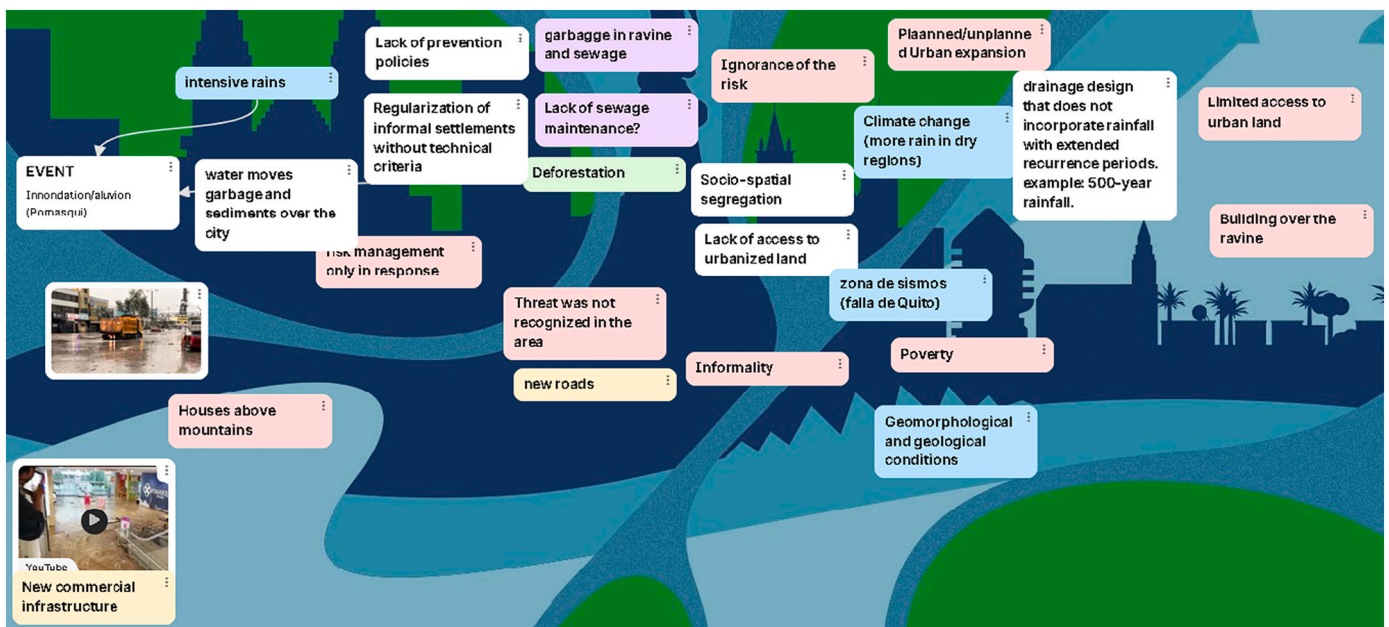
intensive rains

EVENT
Innondation/aluvion (Pomasqui)

water moves garbage and sediments over the city

Lack of prevention policies

Regularization of informal settlements without technical criteria

risk management only in response

garbagge in ravine and sewage

Lack of sewage maintenance?

Deforestation

Ignorance of the risk

Socio-spatial segregation

Lack of access to urbanized land

Plaanned/unplanned Urban expansion

Climate change (more rain in dry regions)

drainage design that does not incorporate rainfall with extended recurrence periods. example: 500-year rainfall.

Limited access to urban land

Building over the ravine

zona de sismos (falla de Quito)

Threat was not recognized in the area

new roads

Informality

Poverty

Houses above mountains

Geomorphological and geological conditions

YouTube

New commercial infrastructure